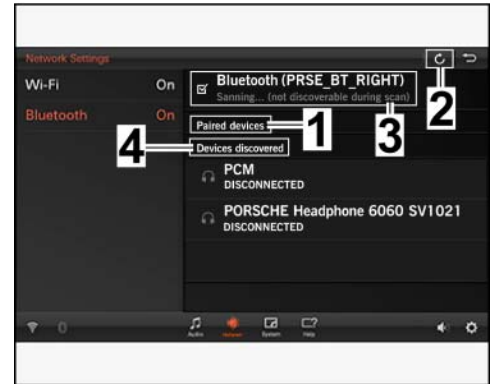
Network Settings

Wi-Fi On

Bluetooth On

Bluetooth (PRSE_BT_RIGHT)

Sanning... (not discoverable during scan)

Paired devices

Devices discovered

PCM
DISCONNECTED

PORSCHE Headphone 6060 SV1021
DISCONNECTED

1

2

3

4

Audio Network System Help